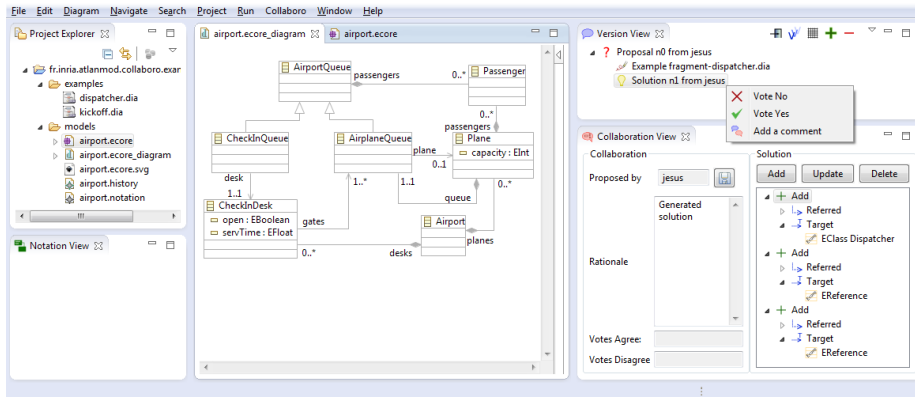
File Edit Diagram Navigate Search Project Run Collaboro Window Help

Project Explorer
fr.inria.atlanmod.collaboro.exar
examples
dispatcher.dia
kickoff.dia
models
airport.ecore
airport.ecore_diagram
airport.ecore.svg
airport.history
airport.notation

Notation View

airport.ecore_diagram
airport.ecore

AirportQueue
passengers
0..*
Passenger
0..*
passengers
CheckInQueue
AirplaneQueue
plane
0..1
Plane
capacity : EInt
desk
1..1
1..*
1..1
queue
0..*
CheckInDesk
open : EBoolean
servTime : EFloat
gates
Airport
planes
0..*
desks

Version View
Proposal n0 from jesus
Example fragment-dispatcher.dia
Solution n1 from jesus
Vote No
Vote Yes
Add a comment

Collaboration View
Collaboration
Proposed by
jesus
Generated solution
Rationale
Votes Agree:
Votes Disagree

Solution
Add
Update
Delete
Add
Referred
Target
EClass Dispatcher
Add
Referred
Target
EReference
Add
Referred
Target
EReference